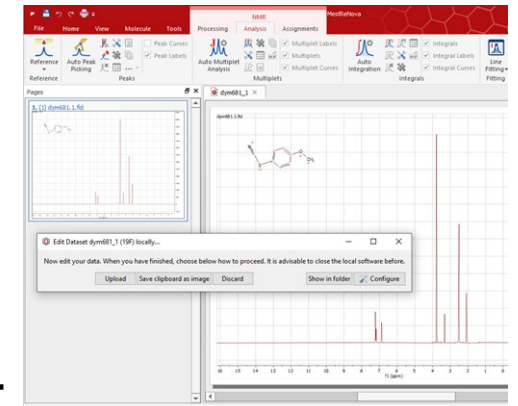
File Home View Molecule Tools

NMR

Processing Analysis Assignments

MestReNova

Reference

Reference

Auto Peak Picking

Peak Curves

Peak Labels

Peaks

Auto Multiplet Analysis

Multiplet Labels

Multiplets

Multiplet Curves

Multiplets

Auto Integration

Integrals

Integral Labels

Integral Curves

Integrals

Line Fitting

Fitting

Pages

1. (1) dym681_1.fid

dym681_1

dym681.1.fid

Edit Dataset dym681_1 (19F) locally...

Now edit your data. When you have finished, choose below how to proceed. It is advisable to close the local software before.

Upload

Save clipboard as image

Discard

Show in folder

Configure

f1 (ppm)